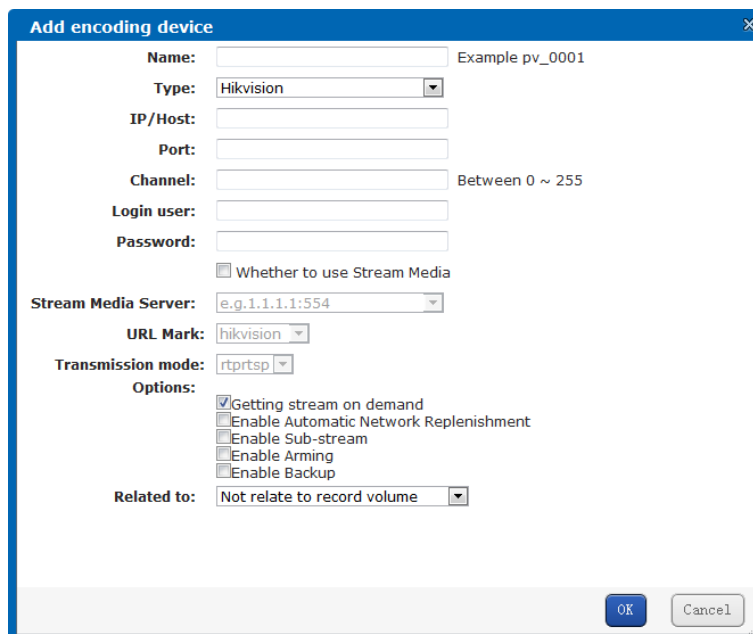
Add encoding device

Name: Example pv_0001

Type: Hikvision

IP/Host:

Port:

Channel: Between 0 ~ 255

Login user:

Password:

Whether to use Stream Media

Stream Media Server: e.g.1.1.1.1:554

URL Mark: hikvision

Transmission mode: rtprtsp

Options:

Getting stream on demand
Enable Automatic Network Replenishment
Enable Sub-stream
Enable Arming
Enable Backup

Related to: Not relate to record volume

OK Cancel